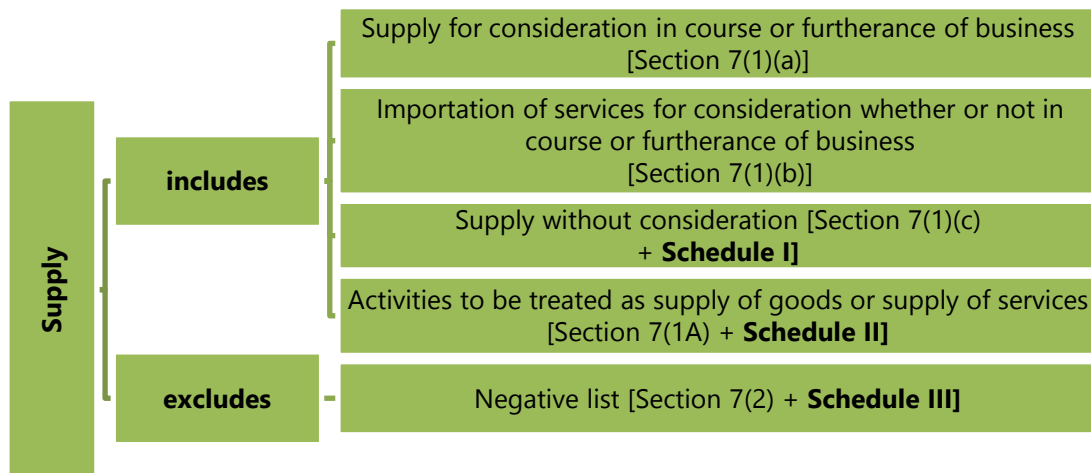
Supply

includes

Supply for consideration in course or furtherance of business [Section 7(1)(a)]

Importation of services for consideration whether or not in course or furtherance of business [Section 7(1)(b)]

Supply without consideration [Section 7(1)(c) + Schedule I]

Activities to be treated as supply of goods or supply of services [Section 7(1A) + Schedule II]

excludes

Negative list [Section 7(2) + Schedule III]